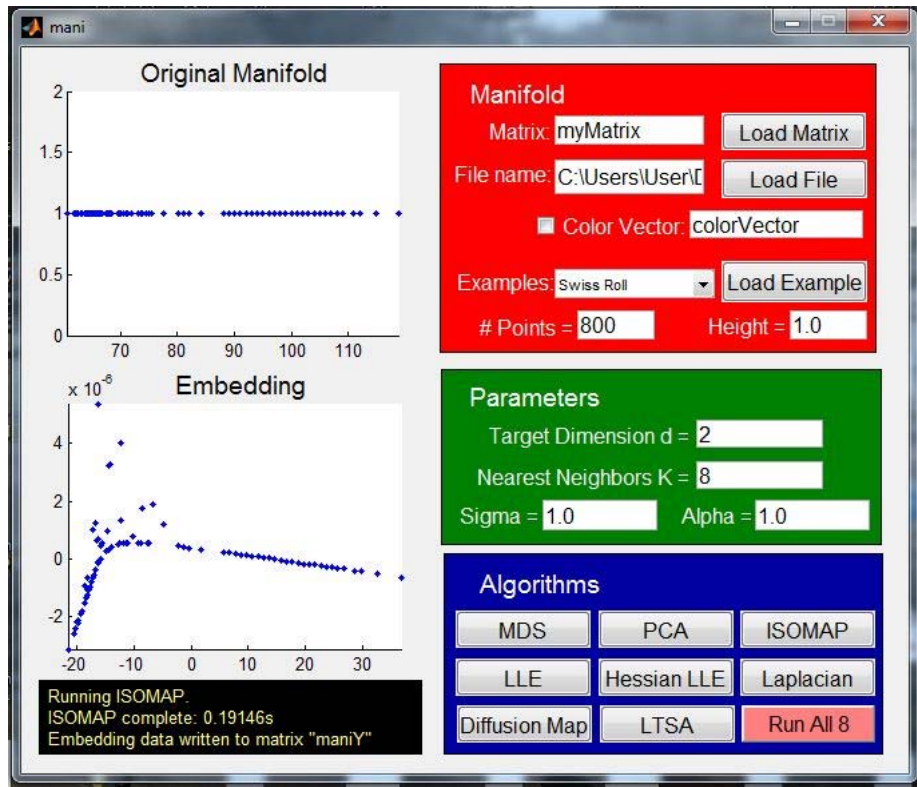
mani

Original Manifold

2
1.5
1
0.5
0
70 80 90 100 110

Embedding

x $10^{-6}$
4
2
0
-2
-20 -10 0 10 20 30

Running ISOMAP.
ISOMAP complete: 0.19146s
Embedding data written to matrix "maniY"

Manifold

Matrix: myMatrix
Load Matrix

File name: C:\Users\User\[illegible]
Load File

Color Vector: colorVector

Examples: Swiss Roll
Load Example

# Points = 800
Height = 1.0

Parameters

Target Dimension d = 2

Nearest Neighbors K = 8

Sigma = 1.0
Alpha = 1.0

Algorithms

MDS
PCA
ISOMAP
LLE
Hessian LLE
Laplacian
Diffusion Map
LTSA
Run All 8